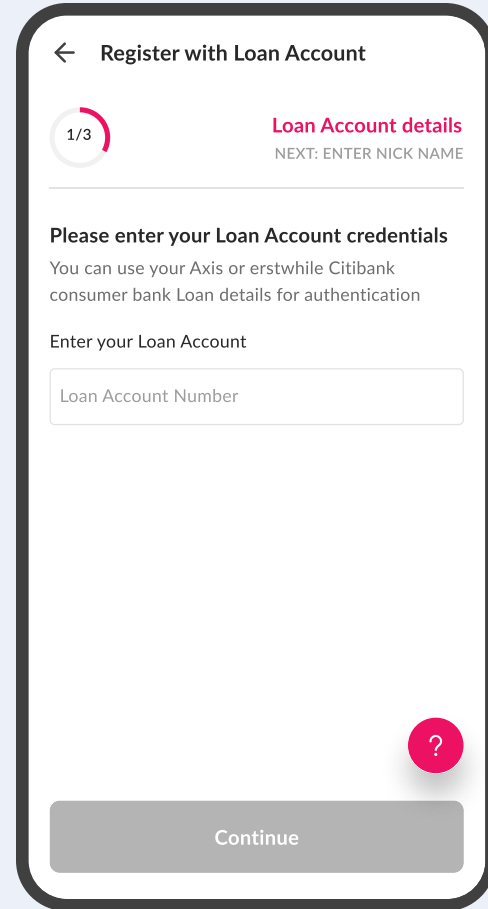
Register with Loan Account

1/3

Loan Account details

NEXT: ENTER NICK NAME

Please enter your Loan Account credentials

You can use your Axis or erstwhile Citibank consumer bank Loan details for authentication

Enter your Loan Account

Loan Account Number

?

Continue